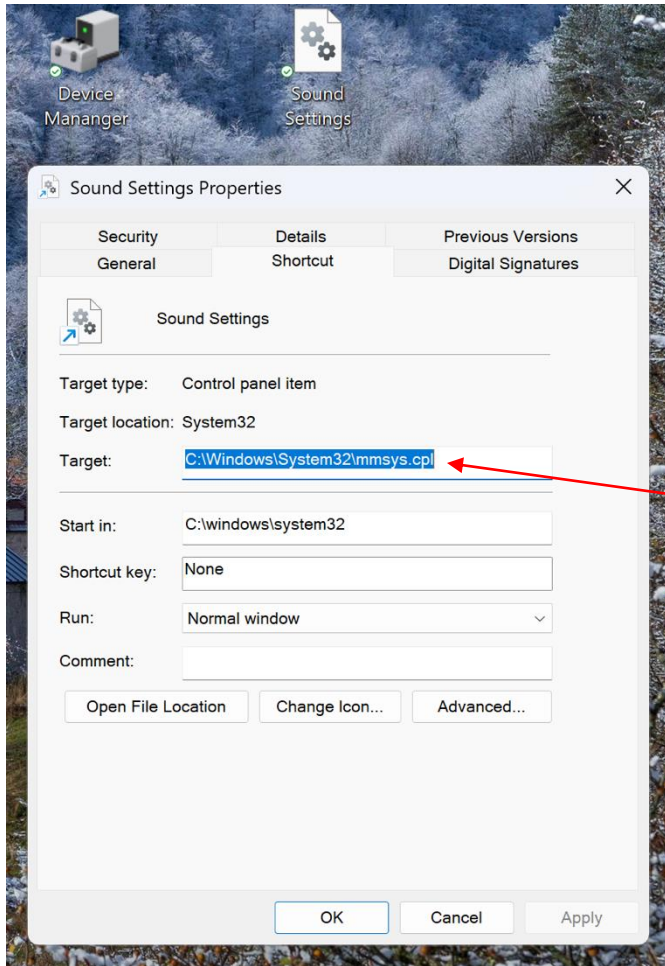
Device Mananger

Sound Settings

Sound Settings Properties

Security
Details
Previous Versions
General
Shortcut
Digital Signatures

Sound Settings

Target type: Control panel item

Target location: System32

Target: C:\Windows\System32\mmsys.cpl

Start in: C:\windows\system32

Shortcut key: None

Run: Normal window

Comment:

Open File Location
Change Icon...
Advanced...

OK
Cancel
Apply